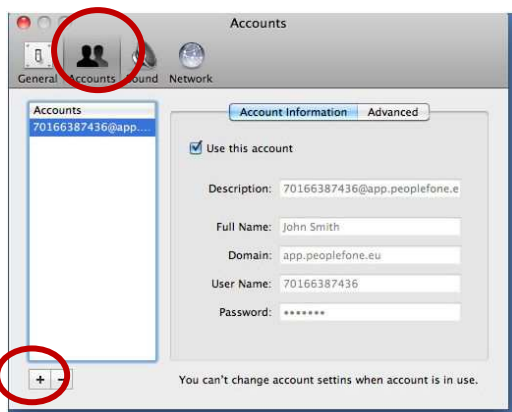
Accounts

General Accounts Sound Network

Accounts
70166387436@app....

Account Information Advanced

Use this account

Description: 70166387436@app.peoplefone.e

Full Name: John Smith

Domain: app.peoplefone.eu

User Name: 70166387436

Password: •••••••

+ -

You can't change account settins when account is in use.